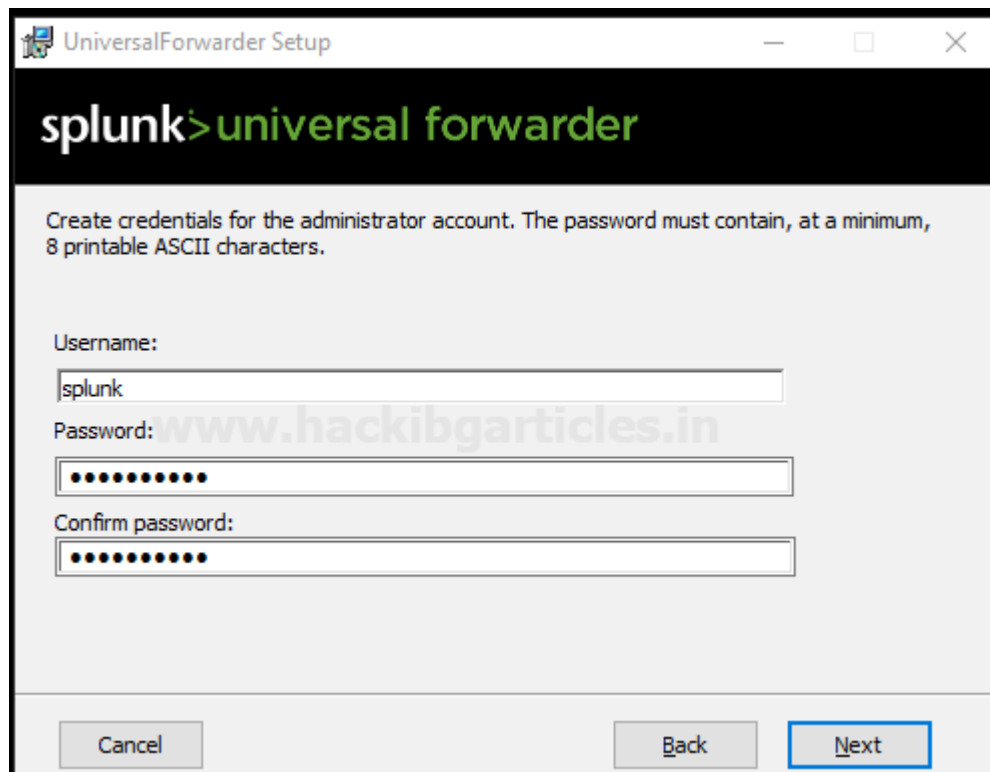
UniversalForwarder Setup

splunk>universal forwarder

Create credentials for the administrator account. The password must contain, at a minimum, 8 printable ASCII characters.

Username:

splunk

Password:

www.hackingarticles.in

•••••••••••

Confirm password:

•••••••••••

Cancel

Back

Next